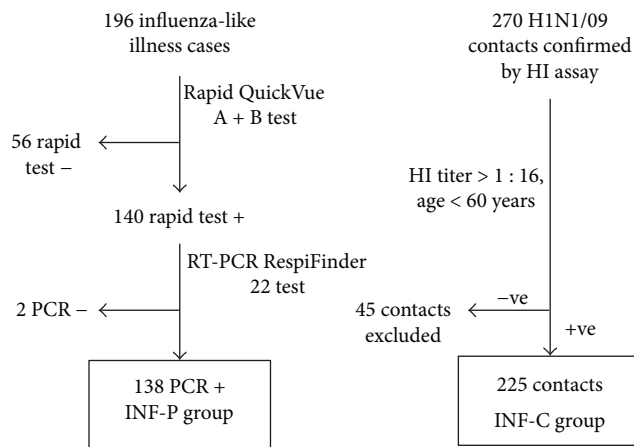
196 influenza-like illness cases

Rapid QuickVue A + B test

56 rapid test –

140 rapid test +

RT-PCR RespiFinder 22 test

2 PCR –

138 PCR + INF-P group

270 H1N1/09 contacts confirmed by HI assay

HI titer > 1 : 16, age < 60 years

–ve

45 contacts excluded

+ve

225 contacts INF-C group